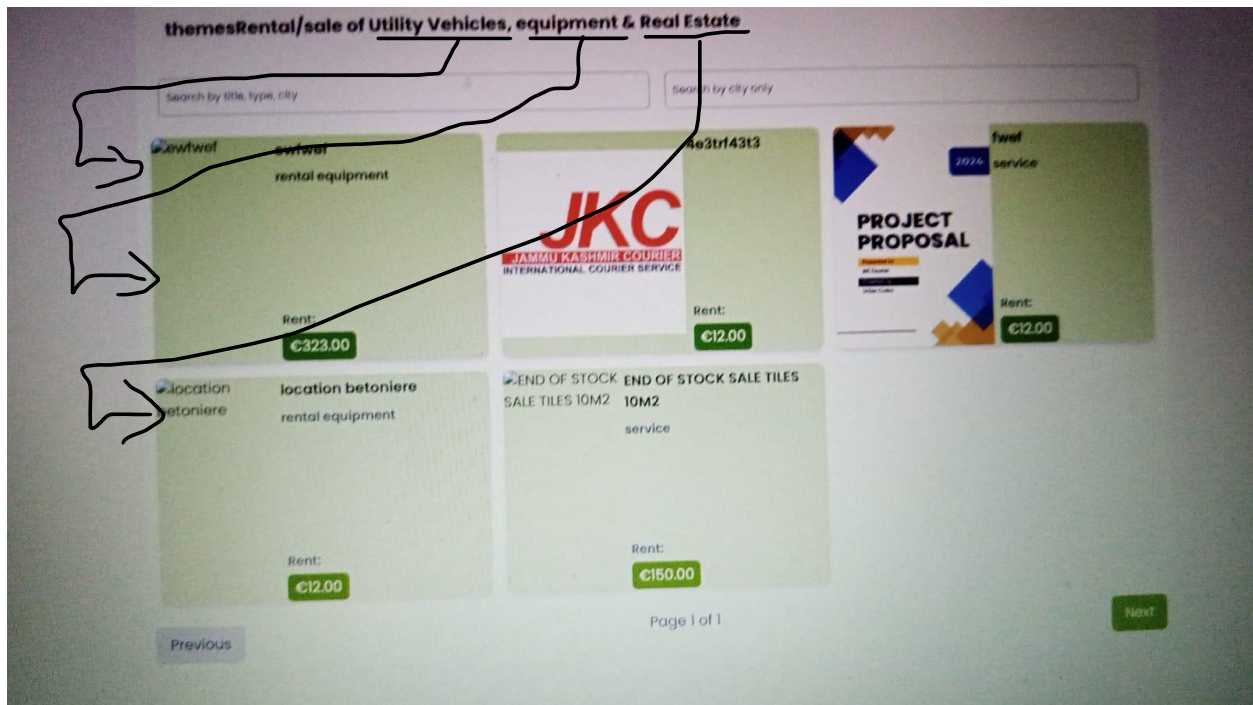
themesRental/sale of Utility Vehicles, equipment & Real Estate

Search by title, type, city

Search by city only

ewfwef
ewfwef
rental equipment
Rent:
€323.00

JKC
JAMMU KASHMIR COURIER
INTERNATIONAL COURIER SERVICE
4e3trf43t3
Rent:
€12.00

PROJECT PROPOSAL
2024
fwef
service
Rent:
€12.00

location betoniere
location betoniere
rental equipment
Rent:
€12.00

END OF STOCK SALE TILES 10M2
END OF STOCK SALE TILES 10M2
service
Rent:
€150.00

Page 1 of 1

Previous

Next